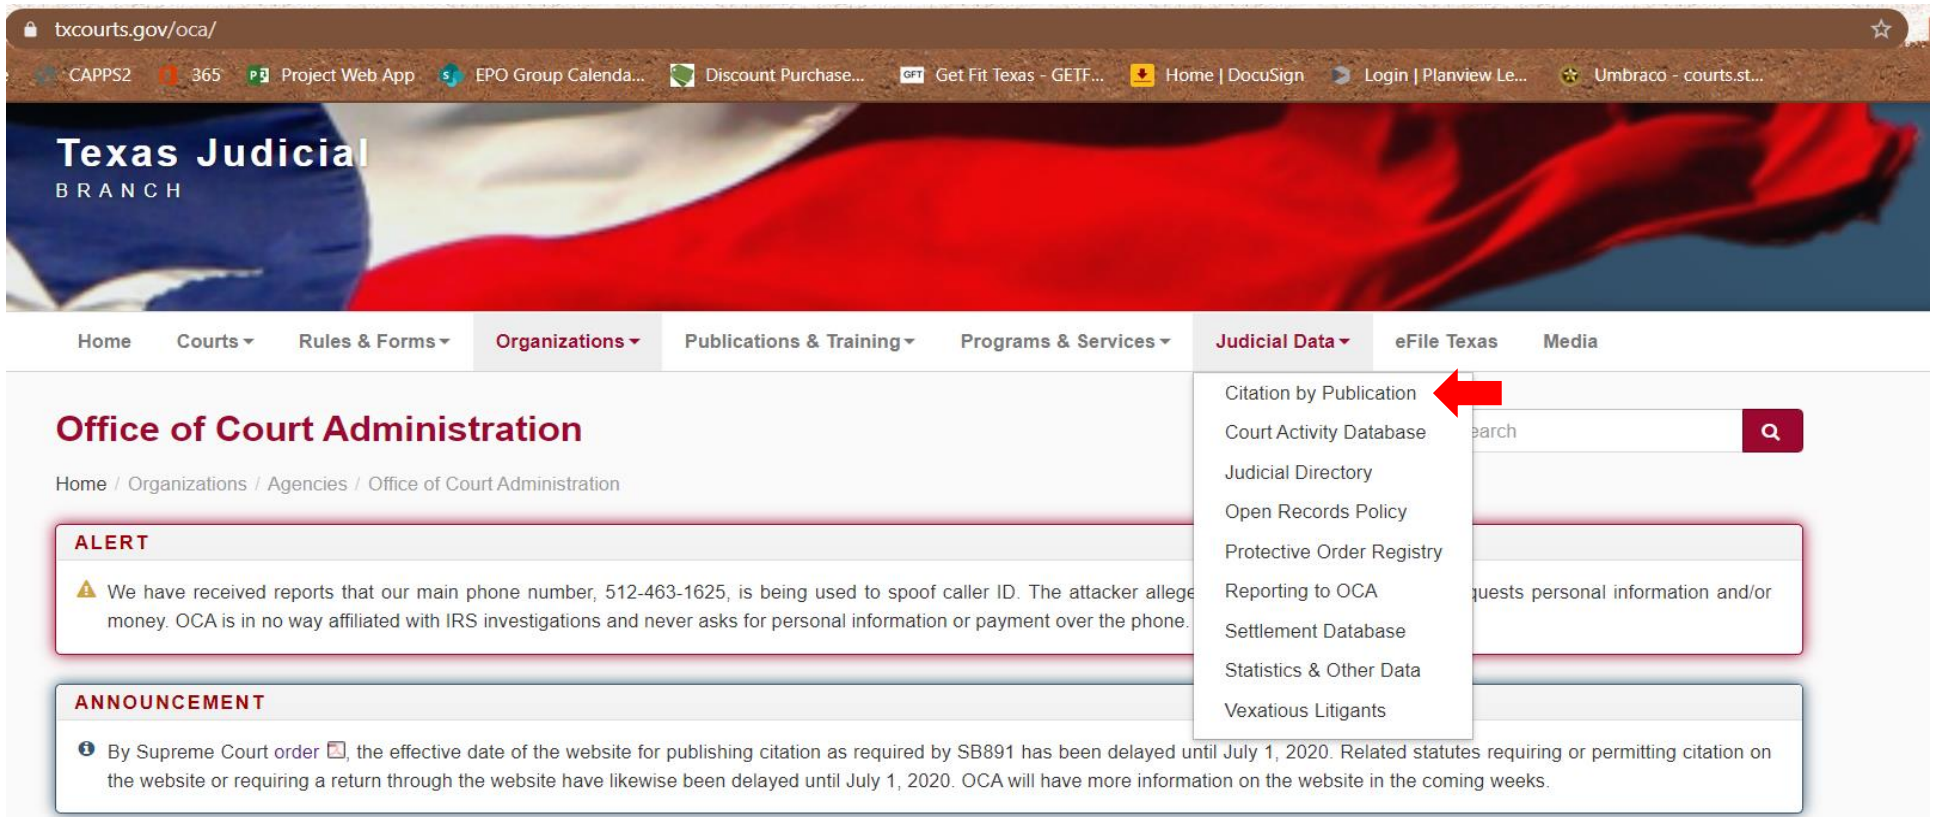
txcourts.gov/oca/

CAPPS2 365 Project Web App EPO Group Calenda... Discount Purchase... Get Fit Texas - GETF... Home | DocuSign Login | Planview Le... Umbraco - courts.st...

Texas Judicial
BRANCH

Home Courts Rules & Forms Organizations Publications & Training Programs & Services Judicial Data eFile Texas Media

Citation by Publication
Court Activity Database
Judicial Directory
Open Records Policy
Protective Order Registry
Reporting to OCA
Settlement Database
Statistics & Other Data
Vexatious Litigants

Office of Court Administration

earch

Home / Organizations / Agencies / Office of Court Administration

ALERT

We have received reports that our main phone number, 512-463-1625, is being used to spoof caller ID. The attacker allege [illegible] quests personal information and/or money. OCA is in no way affiliated with IRS investigations and never asks for personal information or payment over the phone.

ANNOUNCEMENT

By Supreme Court order, the effective date of the website for publishing citation as required by SB891 has been delayed until July 1, 2020. Related statutes requiring or permitting citation on the website or requiring a return through the website have likewise been delayed until July 1, 2020. OCA will have more information on the website in the coming weeks.